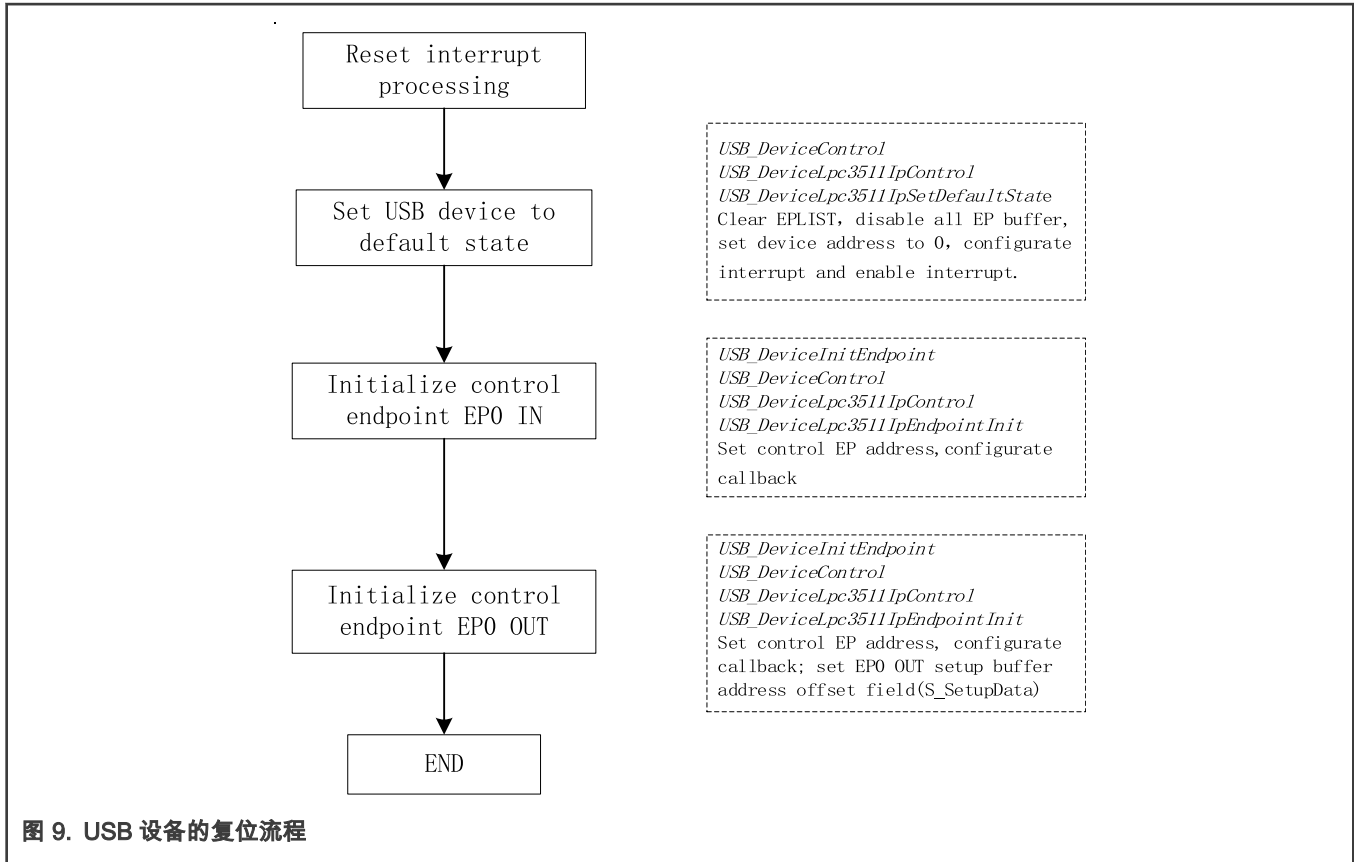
Reset interrupt processing

Set USB device to default state

Initialize control endpoint EP0 IN

Initialize control endpoint EP0 OUT

END

USB_DeviceControl
USB_DeviceLpc3511IpControl
USB_DeviceLpc3511IpSetDefaultState
Clear EPLIST, disable all EP buffer, set device address to 0, configurate interrupt and enable interrupt.

USB_DeviceInitEndpoint
USB_DeviceControl
USB_DeviceLpc3511IpControl
USB_DeviceLpc3511IpEndpointInit
Set control EP address, configurate callback

USB_DeviceInitEndpoint
USB_DeviceControl
USB_DeviceLpc3511IpControl
USB_DeviceLpc3511IpEndpointInit
Set control EP address, configurate callback; set EP0 OUT setup buffer address offset field(S_SetupData)

图 9. USB 设备的复位流程